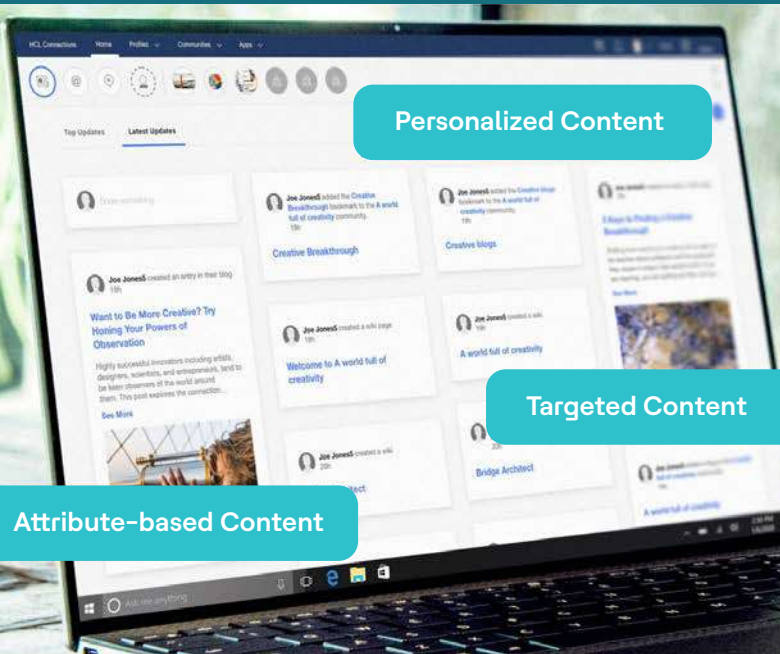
HCL Connections Home Profiles Communities Apps

Personalized Content

Top Updates Latest Updates

Share something

Joe Jones5 added the Creative Breakthrough bookmark to the A world full of creativity community.
19h

Creative Breakthrough

Joe Jones5 added the Creative blogs bookmark to the A world full of creativity community.
19h

Creative blogs

Joe Jones5

5 Keys to Finding a Creative Breakthrough

See More

Joe Jones5 created an entry in their blog
19h

Want to Be More Creative? Try Honing Your Powers of Observation

Highly successful innovators including artists, designers, scientists, and entrepreneurs, tend to be keen observers of the world around them. This post explores the connection...

See More

Joe Jones5 created a wiki page
19h

Welcome to A world full of creativity

Joe Jones5 created a wiki
19h

A world full of creativity

Targeted Content

Joe Jones5 created a wiki
20h

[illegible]itect

Bridge Architect

A world full of creativity

Attribute-based Content

Ask me anything